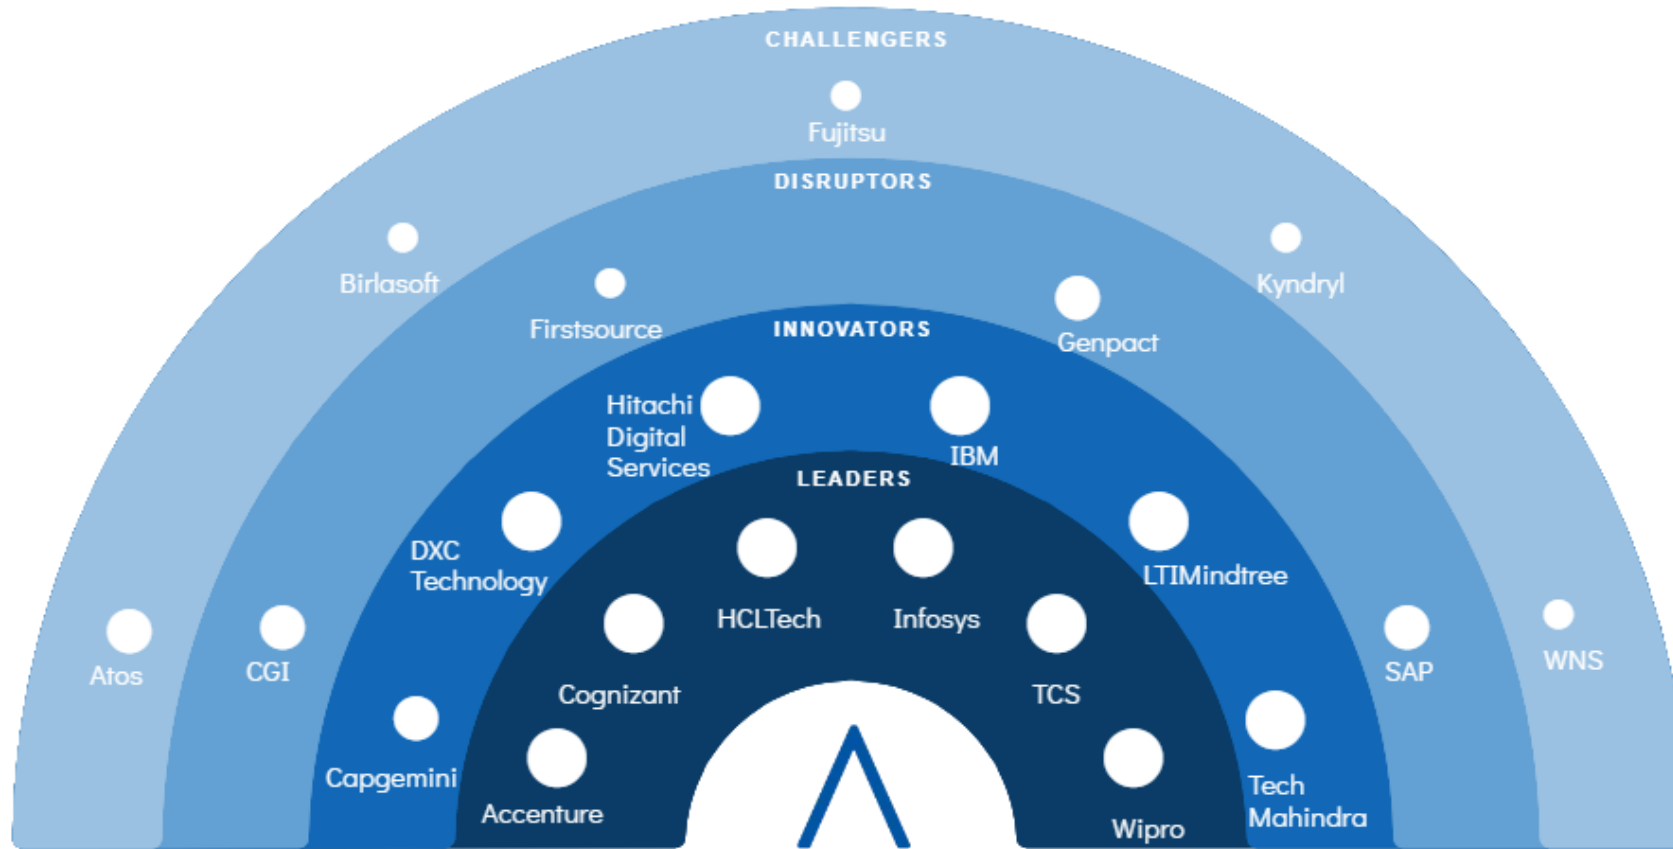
CHALLENGERS

Fujitsu

DISRUPTORS

Birlasoft

Kyndryl

Firstsource

Genpact

INNOVATORS

Hitachi Digital Services

IBM

LEADERS

DXC Technology

HCLTech

Infosys

LTIMindtree

Atos

CGI

Cognizant

TCS

SAP

WNS

Capgemini

Accenture

Wipro

Tech Mahindra